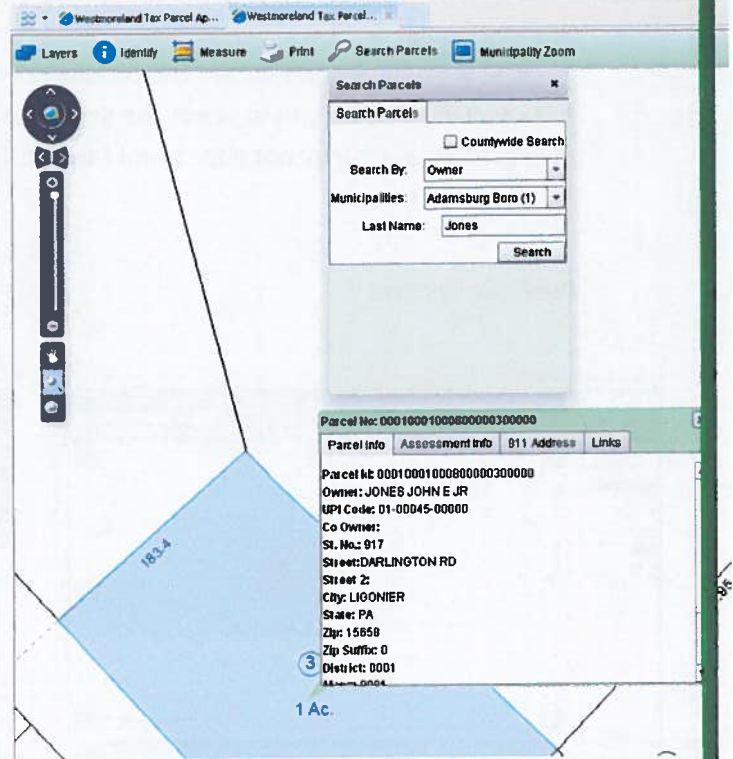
Westmoreland Tax Parcel Ap... Westmoreland Tax Parcel...

Layers Identify Measure Print Search Parcels Municipality Zoom

Search Parcels

Search Parcels

Countywide Search

Search By: Owner

Municipalities: Adamsburg Boro (1)

Last Name: Jones

Search

Parcel No: 00010001000800000300000

Parcel Info Assessment Info 911 Address Links

Parcel Id: 00010001000800000300000
Owner: JONES JOHN E JR
UPI Code: 01-00045-00000
Co Owner:
St. No.: 917
Street:DARLINGTON RD
Street 2:
City: LIGONIER
State: PA
Zip: 15658
Zip Suffix: 0
District: 0001
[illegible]

183.4

3

1 Ac.